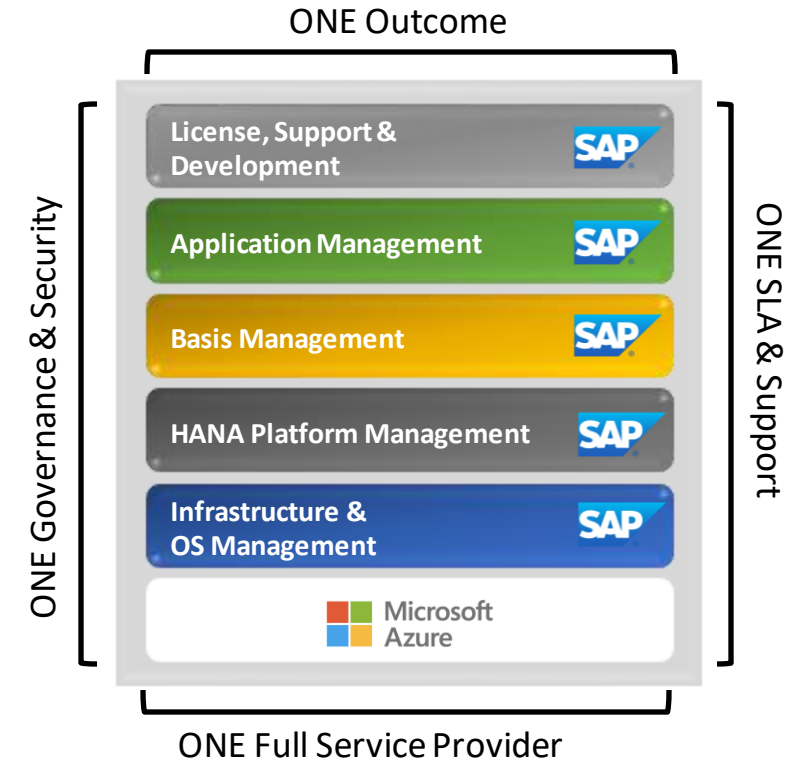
ONE Outcome

ONE Governance & Security

License, Support & Development

SAP

Application Management

SAP

Basis Management

SAP

HANA Platform Management

SAP

Infrastructure & OS Management

SAP

Microsoft Azure

ONE SLA & Support

ONE Full Service Provider